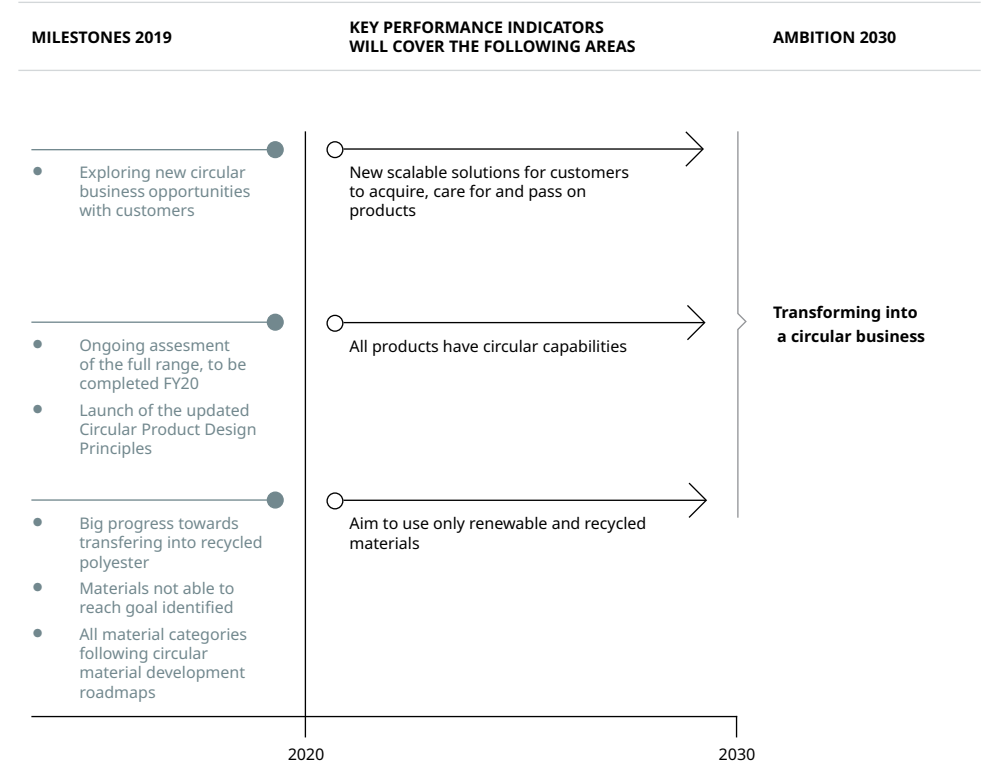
MILESTONES 2019

KEY PERFORMANCE INDICATORS WILL COVER THE FOLLOWING AREAS

AMBITION 2030

• Exploring new circular business opportunities with customers

New scalable solutions for customers to acquire, care for and pass on products

• Ongoing assesment of the full range, to be completed FY20
• Launch of the updated Circular Product Design Principles

All products have circular capabilities

Transforming into a circular business

• Big progress towards transfering into recycled polyester
• Materials not able to reach goal identified
• All material categories following circular material development roadmaps

Aim to use only renewable and recycled materials

2020

2030